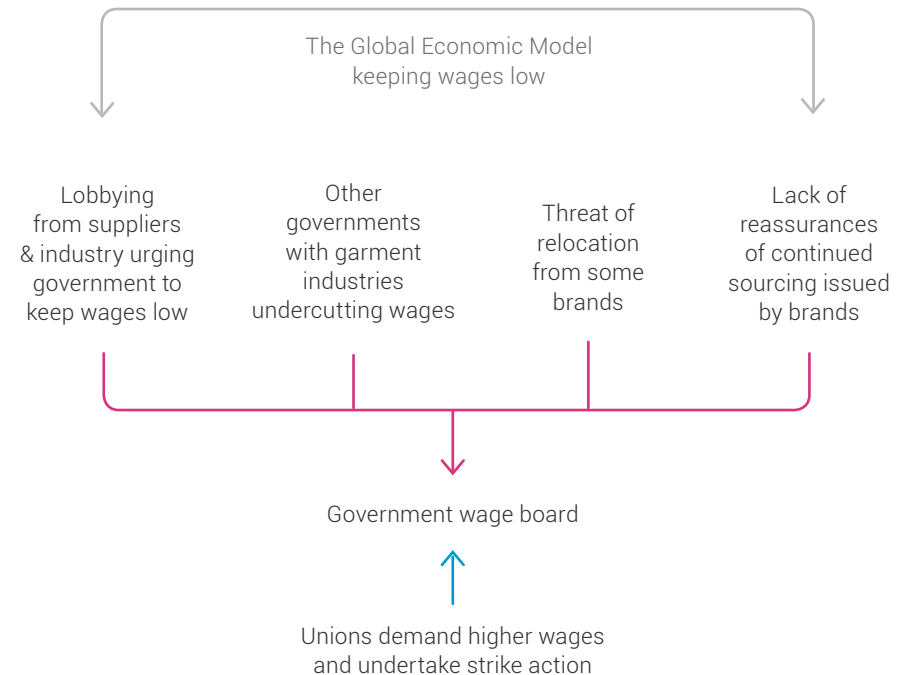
The Global Economic Model keeping wages low

Lobbying from suppliers & industry urging government to keep wages low

Other governments with garment industries undercutting wages

Threat of relocation from some brands

Lack of reassurances of continued sourcing issued by brands

Government wage board

Unions demand higher wages and undertake strike action